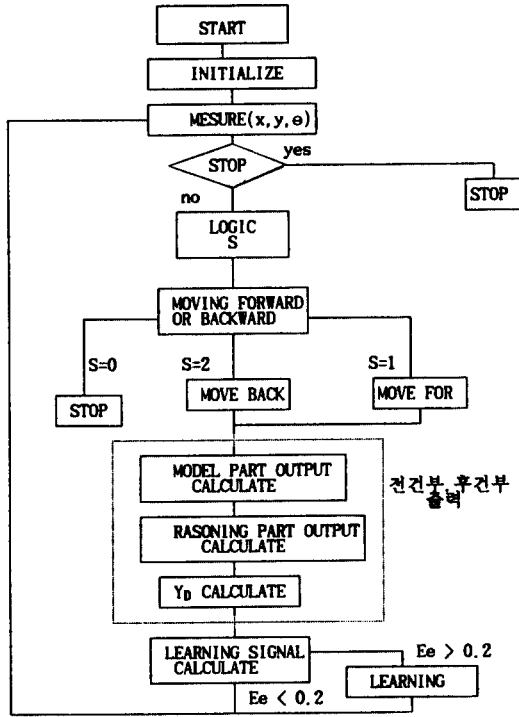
START

INITIALIZE

MESURE(x, y, $\theta$)

STOP

yes

STOP

no

LOGIC S

MOVING FORWARD OR BACKWARD

S=0

S=2

S=1

STOP

MOVE BACK

MOVE FOR

MODEL PART OUTPUT CALCULATE

전건부 후건부 출력

RASONING PART OUTPUT CALCULATE

$Y_D$ CALCULATE

LEARNING SIGNAL CALCULATE

Ee > 0.2

LEARNING

Ee < 0.2